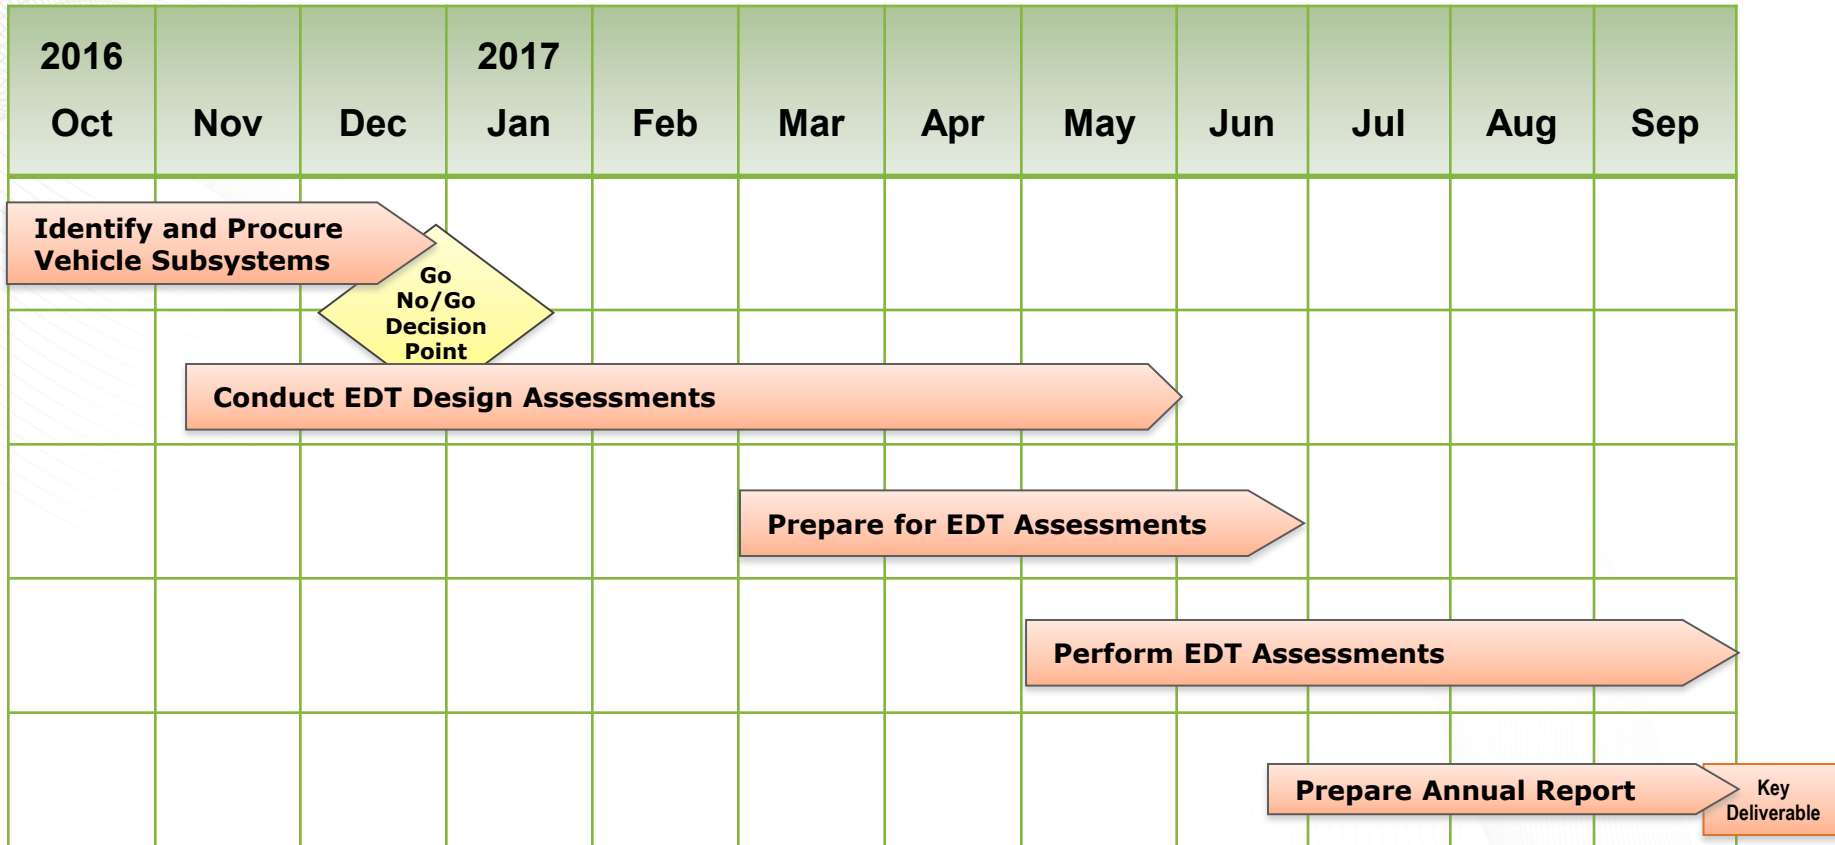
| 2016 Oct | Nov | Dec | 2017 Jan | Feb | Mar | Apr | May | Jun | Jul | Aug | Sep |
|---|---|---|---|---|---|---|---|---|---|---|---|

Identify and Procure Vehicle Subsystems

Go No/Go Decision Point

Conduct EDT Design Assessments

Prepare for EDT Assessments

Perform EDT Assessments

Prepare Annual Report

Key Deliverable